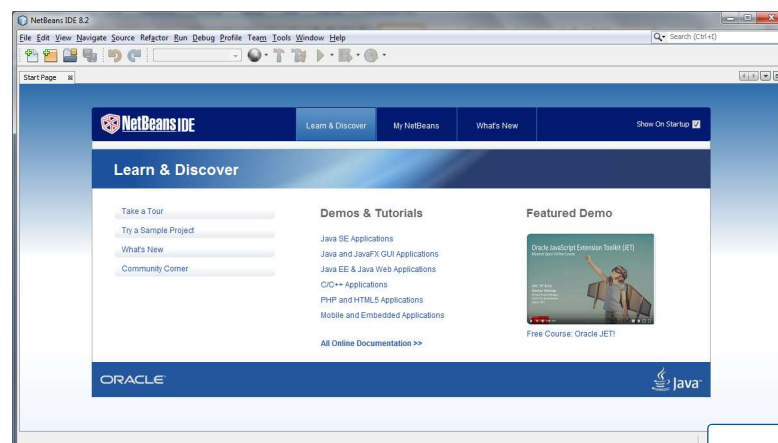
NetBeans IDE 8.2

File Edit View Navigate Source Refactor Run Debug Profile Team Tools Window Help

Search (Ctrl+I)

Start Page

NetBeans IDE

Learn & Discover

My NetBeans

What's New

Show On Startup

Learn & Discover

Take a Tour

Try a Sample Project

What's New

Community Corner

Demos & Tutorials

Java SE Applications

Java and JavaFX GUI Applications

Java EE & Java Web Applications

C/C++ Applications

PHP and HTML5 Applications

Mobile and Embedded Applications

All Online Documentation >>

Featured Demo

Oracle JavaScript Extension Toolkit (JET)

Free Course: Oracle JET!

ORACLE

Java